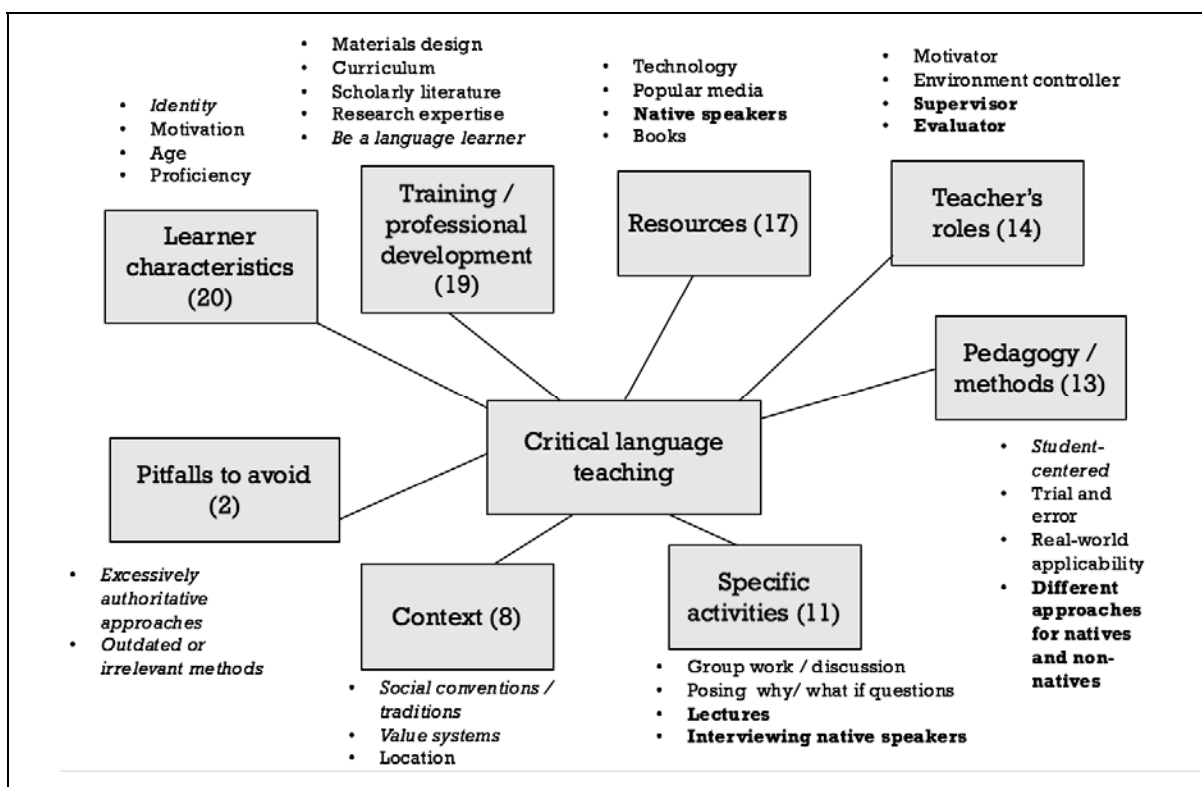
- Identity
- Motivation
- Age
- Proficiency

Learner characteristics (20)

- Materials design
- Curriculum
- Scholarly literature
- Research expertise
- Be a language learner

Training / professional development (19)

- Technology
- Popular media
- **Native speakers**
- Books

Resources (17)

- Motivator
- Environment controller
- **Supervisor**
- **Evaluator**

Teacher's roles (14)

Pedagogy / methods (13)

- Student-centered
- Trial and error
- Real-world applicability
- **Different approaches for natives and non-natives**

Critical language teaching

Pitfalls to avoid (2)

- Excessively authoritative approaches
- Outdated or irrelevant methods

Context (8)

- Social conventions / traditions
- Value systems
- Location

Specific activities (11)

- Group work / discussion
- Posing why/ what if questions
- **Lectures**
- **Interviewing native speakers**